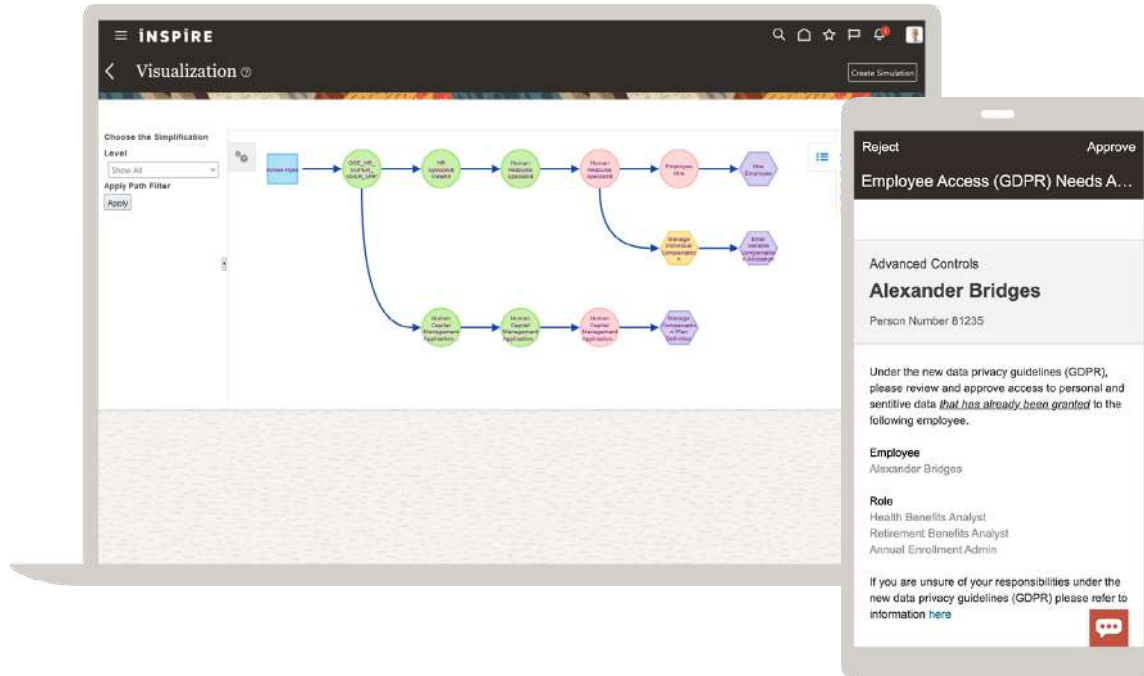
INSPIRE

Visualization

Create Simulation

Choose the Simplification Level

Show All

Apply Path Filter

Apply

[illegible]

OGE_HR_SUPER_USER_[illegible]

HR Specialist Viewer

Human Resource Specialist

Human Resource Specialist

Employee Hire

Hire Employee

Manage Individual Compensation

Enter Variable Compensation Allocation

Human Capital Management Application

Human Capital Management Application

Human Capital Management Application

Manage Compensation Plan Definition

Reject

Approve

Employee Access (GDPR) Needs A...

Advanced Controls

Alexander Bridges

Person Number 81235

Under the new data privacy guidelines (GDPR), please review and approve access to personal and sensitive data that has already been granted to the following employee.

Employee

Alexander Bridges

Role

Health Benefits Analyst

Retirement Benefits Analyst

Annual Enrollment Admin

If you are unsure of your responsibilities under the new data privacy guidelines (GDPR) please refer to information here